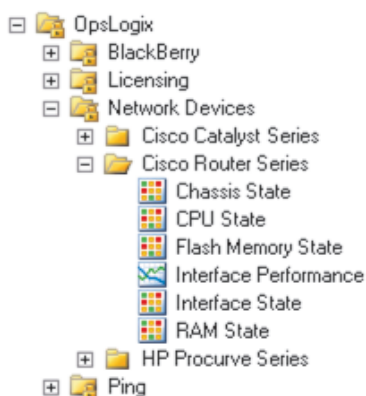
OpsLogix
BlackBerry
Licensing
Network Devices
Cisco Catalyst Series
Cisco Router Series
Chassis State
CPU State
Flash Memory State
Interface Performance
Interface State
RAM State
HP Procurve Series
Ping